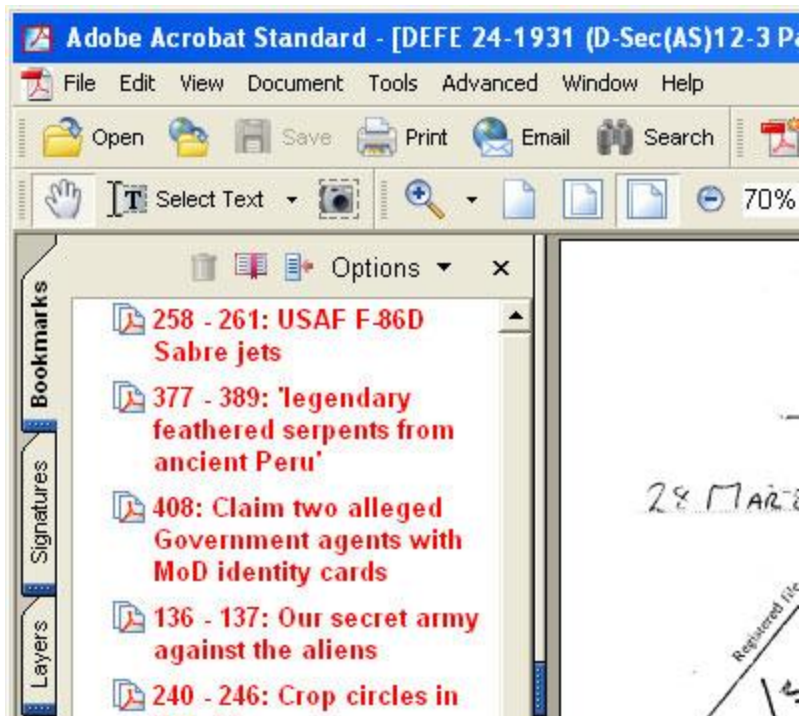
Adobe Acrobat Standard - [DEFE 24-1931 (D-Sec(AS)12-3 Pa

File Edit View Document Tools Advanced Window Help

Open Save Print Email Search

Select Text 70%

Bookmarks Signatures Layers

Options ×

258 - 261: USAF F-86D Sabre jets

377 - 389: 'legendary feathered serpents from ancient Peru'

408: Claim two alleged Government agents with MoD identity cards

136 - 137: Our secret army against the aliens

240 - 246: Crop circles in

28 MAR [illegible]

Registered file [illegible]